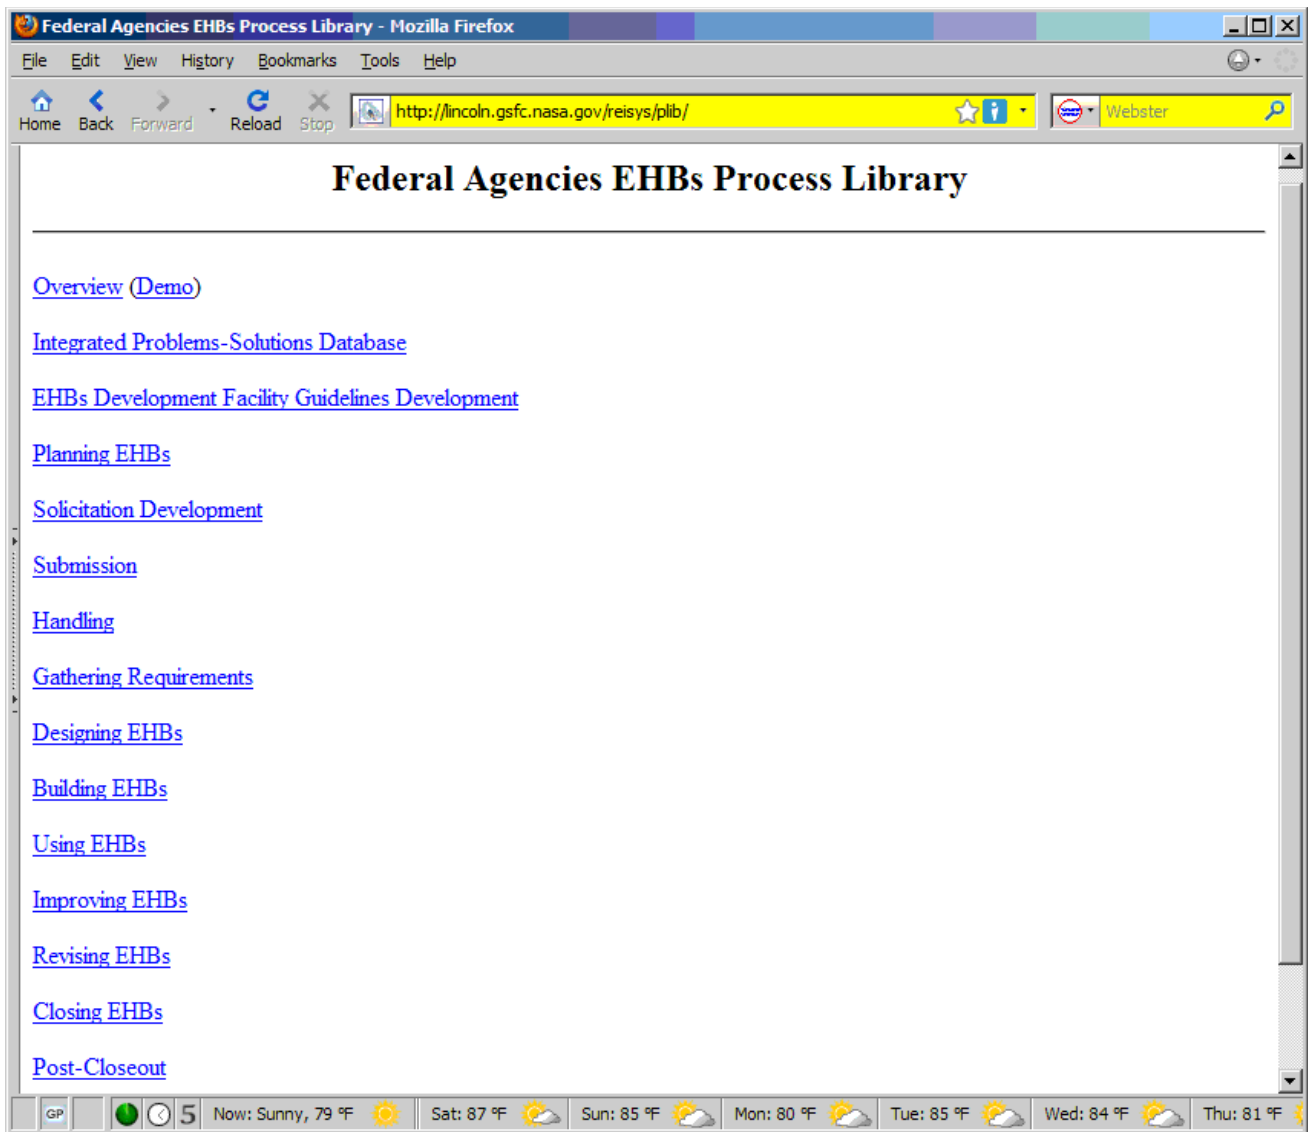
Federal Agencies EHBs Process Library - Mozilla Firefox

File Edit View History Bookmarks Tools Help

Home Back Forward Reload Stop http://lincoln.gsfc.nasa.gov/reisys/plib/ Webster

Federal Agencies EHBs Process Library

Overview (Demo)

Integrated Problems-Solutions Database

EHBs Development Facility Guidelines Development

Planning EHBs

Solicitation Development

Submission

Handling

Gathering Requirements

Designing EHBs

Building EHBs

Using EHBs

Improving EHBs

Revising EHBs

Closing EHBs

Post-Closeout

GP 5 Now: Sunny, 79 °F Sat: 87 °F Sun: 85 °F Mon: 80 °F Tue: 85 °F Wed: 84 °F Thu: 81 °F